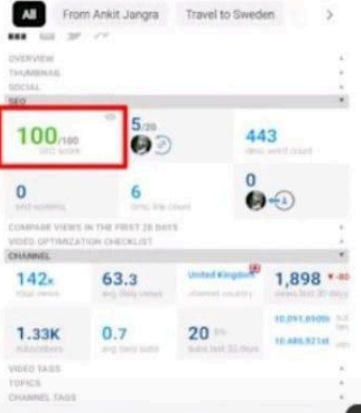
All From Ankit Jangra Travel to Sweden >

OVERVIEW
THUMBNAIL
SOCIAL
SEO

100/100
SEO score

5/20

443
desc word count

0
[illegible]

6
desc link count

0

COMPARE VIEWS IN THE FIRST 28 DAYS
VIDEO OPTIMIZATION CHECKLIST
CHANNEL

142x
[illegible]

63.3
avg daily views

United Kingdom
channel country

1,898 ▼-80
views last 30 days

1.33K
subscribers

0.7
avg daily subs

20
subs last 30 days

10,091,890th

10,480,921st

VIDEO TAGS
TOPICS
CHANNEL TAGS